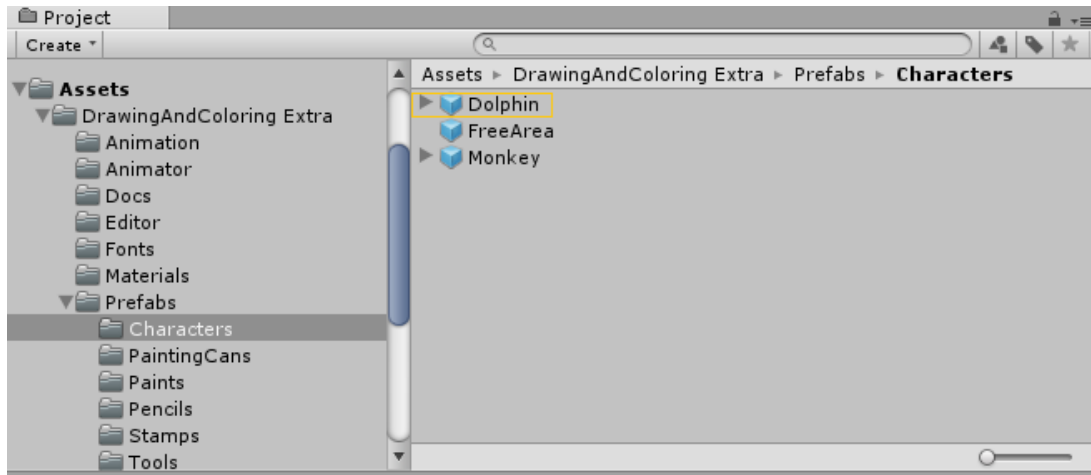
Project

Create

Assets
DrawingAndColoring Extra
Animation
Animator
Docs
Editor
Fonts
Materials
Prefabs
Characters
PaintingCans
Paints
Pencils
Stamps
Tools

Assets ▸ DrawingAndColoring Extra ▸ Prefabs ▸ Characters

Dolphin
FreeArea
Monkey